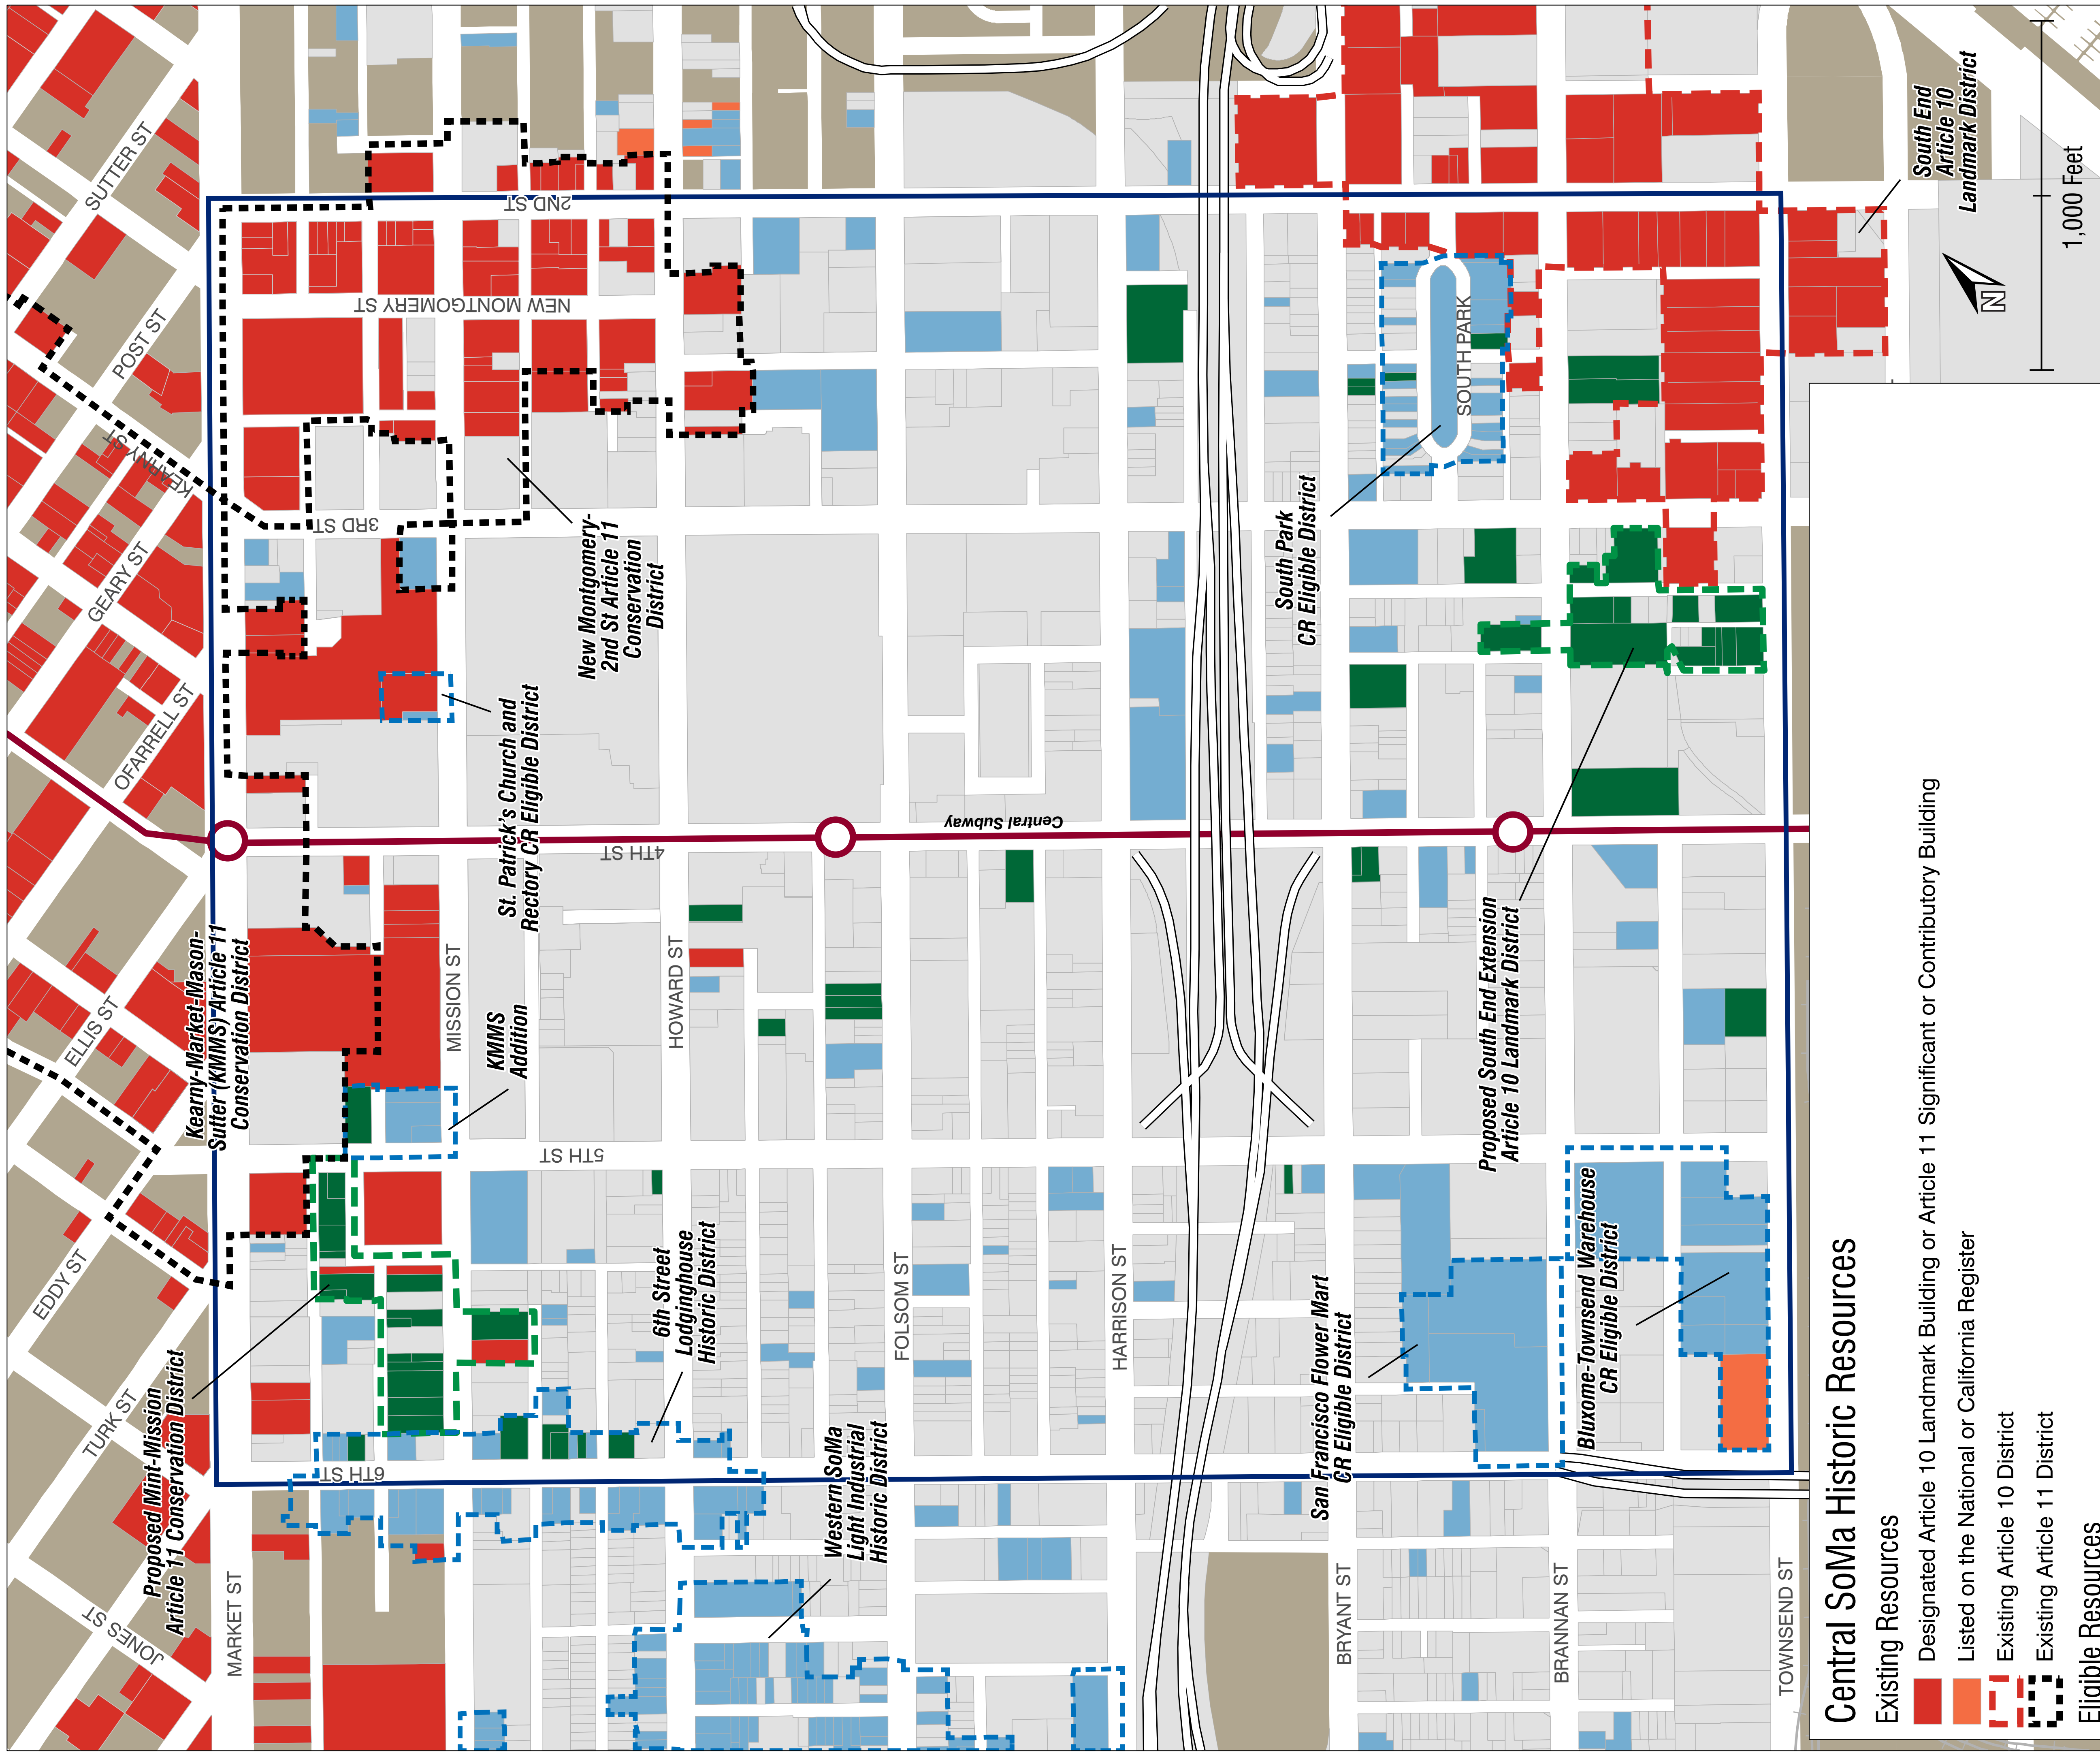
Central SoMa Historic Resources

Existing Resources

Designated Article 10 Landmark Building or Article 11 Significant or Contributory Building

Listed on the National or California Register

Existing Article 10 District

Existing Article 11 District

Eligible Resources

1,000 Feet

N

South End Article 10 Landmark District

SUTTER ST

POST ST

KEARNY ST

GEARY ST

OFARRELL ST

ELLIS ST

EDDY ST

TURK ST

JONES ST

MARKET ST

2ND ST

NEW MONTGOMERY ST

3RD ST

4TH ST

5TH ST

6TH ST

MISSION ST

HOWARD ST

FOLSOM ST

HARRISON ST

BRYANT ST

BRANNAN ST

TOWNSEND ST

SOUTH PARK

Central Subway

New Montgomery-2nd St Article 11 Conservation District

St. Patrick's Church and Rectory CR Eligible District

Kearny-Market-Mason-Sutter (KMMS) Article 11 Conservation District

KMMS Addition

South Park CR Eligible District

Proposed South End Extension Article 10 Landmark District

6th Street Lodginghouse Historic District

Proposed Mint-Mission Article 11 Conservation District

Western SoMa Light Industrial Historic District

San Francisco Flower Mart CR Eligible District

Bluxome-Townsend Warehouse CR Eligible District